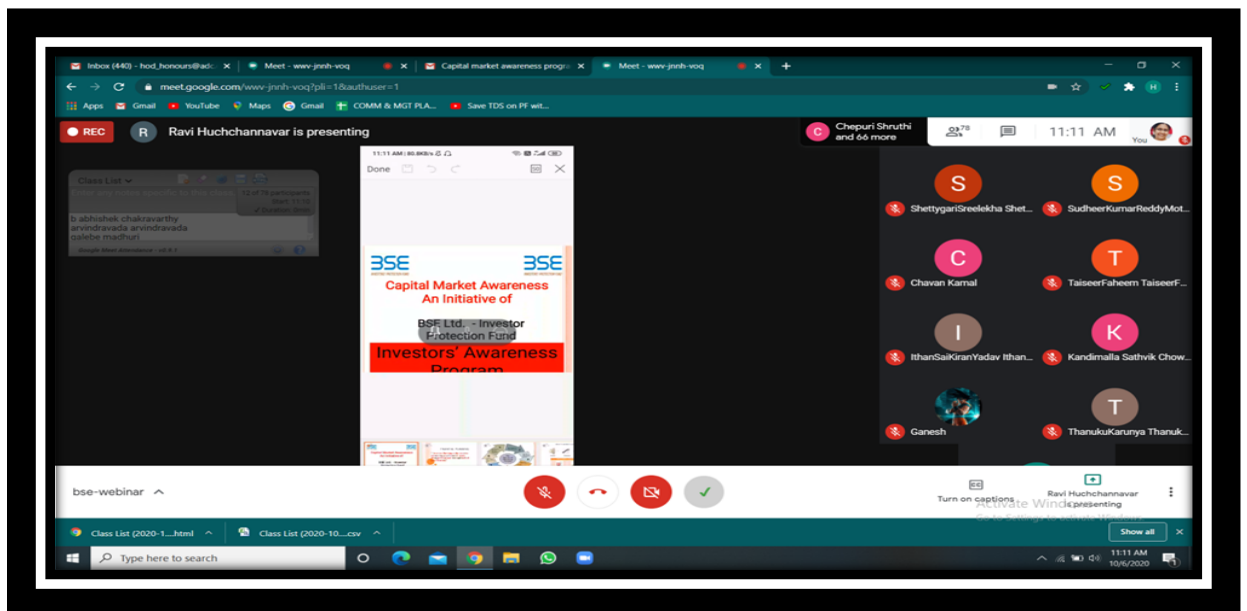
Inbox (440) - hod_honours@adc
Meet - wwv-jnnh-voq
Capital market awareness progra
Meet - wwv-jnnh-voq

meet.google.com/wwv-jnnh-voq?pli=1&authuser=1

Apps Gmail YouTube Maps Gmail COMM & MGT PLA... Save TDS on PF wit...

REC
Ravi Huchchannavar is presenting

Chepuri Shruthi and 66 more
78
11:11 AM
You

Class List
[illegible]
b abhishek chakravarthy
arvindravada arvindravada
galebe madhuri

11:11 AM | 80.8KB/s
Done

BSE BSE
Capital Market Awareness
An Initiative of
BSE Ltd. - Investor Protection Fund
Investors' Awareness Program

S ShettygariSreelekha Shet...
S SudheerKumarReddyMot...
C Chavan Kamal
T TaiseerFaheem TaiseerF...
I IthanSaiKiranYadav Ithan...
K Kandimalla Sathvik Chow...
Ganesh
T ThanukuKarunya Thanuk...

bse-webinar
Turn on captions
Ravi Huchchannavar presenting
Activate Windows
Go to Settings to activate Windows.

Class List (2020-1....html
Class List (2020-10....csv
Show all

Type here to search
11:11 AM
10/6/2020